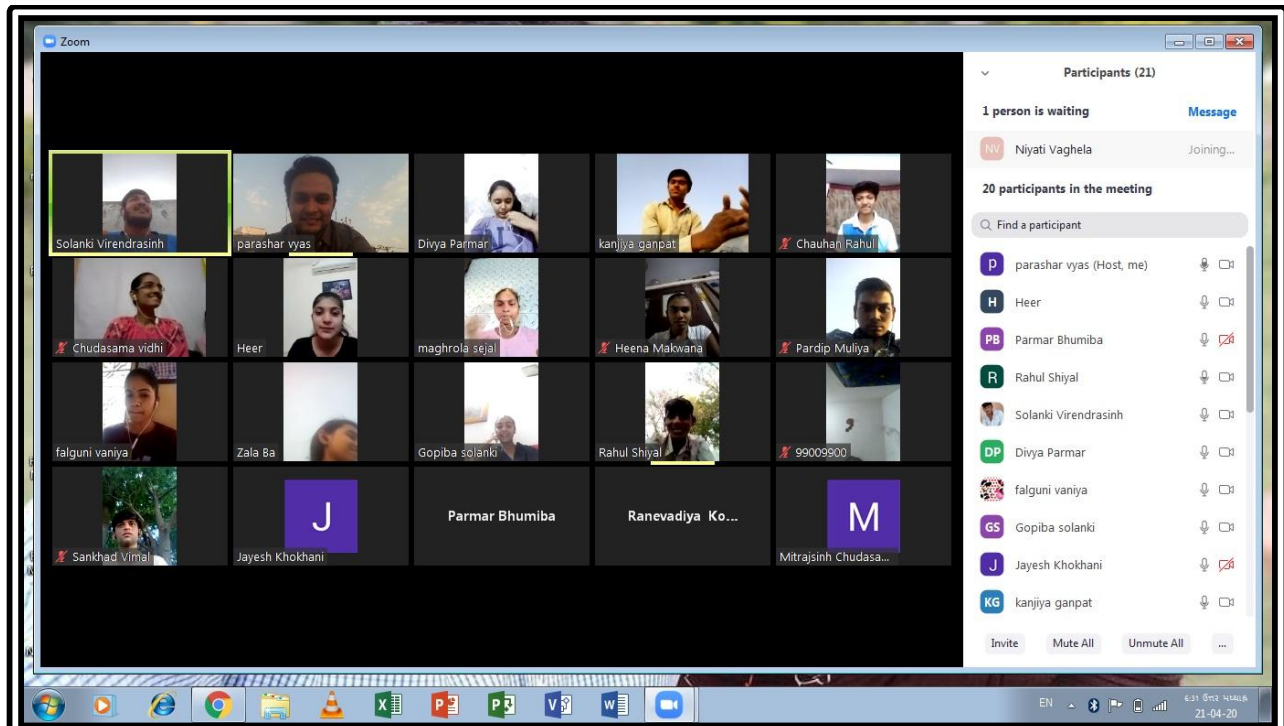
Zoom

Solanki Virendrasinh
parashar vyas
Divya Parmar
kanjiya ganpat
Chauhan Rahul
Chudasama vidhi
Heer
maghrola sejal
Heena Makwana
Pardip Muliya
falguni vaniya
Zala Ba
Gopiba solanki
Rahul Shiyal
99009900
Sankhad Vimal
J
Jayesh Khokhani
Parmar Bhumiba
Ranevadiya Ko...
M
Mitrajsinh Chudasa...

Participants (21)

1 person is waiting
Message

NV Niyati Vaghela Joining...

20 participants in the meeting

Find a participant

P parashar vyas (Host, me)
H Heer
PB Parmar Bhumiba
R Rahul Shiyal
Solanki Virendrasinh
DP Divya Parmar
falguni vaniya
GS Gopiba solanki
J Jayesh Khokhani
KG kanjiya ganpat

Invite
Mute All
Unmute All
...

EN
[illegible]
21-04-20